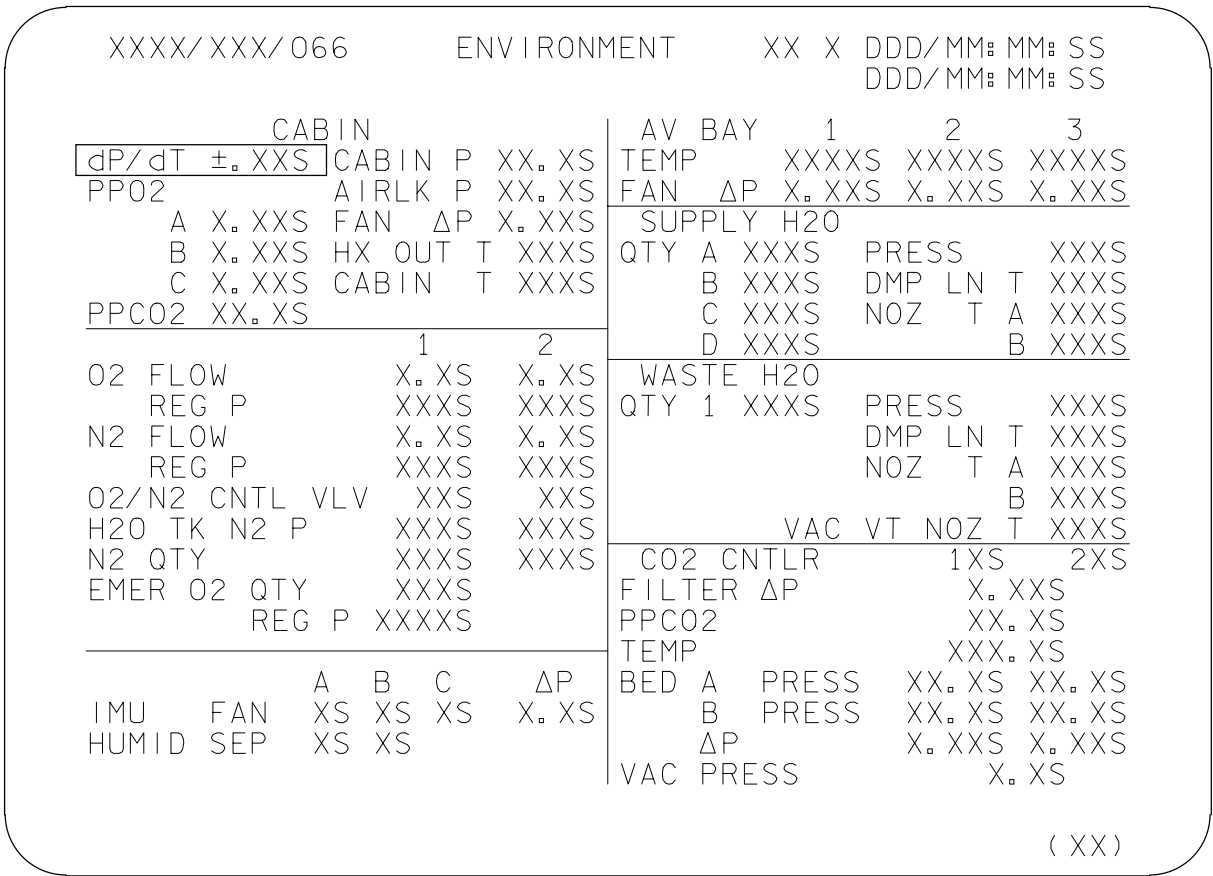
XXXX/XXX/066 ENVIRONMENT XX X DDD/MM:MM:SS
DDD/MM:MM:SS

CABIN
dP/dT ±.XXS CABIN P XX.XS
PPO2 AIRLK P XX.XS
A X.XXS FAN ΔP X.XXS
B X.XXS HX OUT T XXXS
C X.XXS CABIN T XXXS
PPCO2 XX.XS

| | 1 | 2 |
|---|---|---|
| O2 FLOW | X.XS | X.XS |
| REG P | XXXS | XXXS |
| N2 FLOW | X.XS | X.XS |
| REG P | XXXS | XXXS |
| O2/N2 CNTL VLV | XXS | XXS |
| H2O TK N2 P | XXXS | XXXS |
| N2 QTY | XXXS | XXXS |
| EMER O2 QTY | XXXS | |
| REG P | XXXXS | |

| | A | B | C | ΔP |
|---|---|---|---|---|
| IMU FAN | XS | XS | XS | X.XS |
| HUMID SEP | XS | XS | | |

| AV BAY | 1 | 2 | 3 |
|---|---|---|---|
| TEMP | XXXXS | XXXXS | XXXXS |
| FAN ΔP | X.XXS | X.XXS | X.XXS |

SUPPLY H2O
QTY A XXXS PRESS XXXS
B XXXS DMP LN T XXXS
C XXXS NOZ T A XXXS
D XXXS B XXXS

WASTE H2O
QTY 1 XXXS PRESS XXXS
DMP LN T XXXS
NOZ T A XXXS
B XXXS
VAC VT NOZ T XXXS

| CO2 CNTLR | 1XS | 2XS |
|---|---|---|
| FILTER ΔP | X.XXS | |
| PPCO2 | XX.XS | |
| TEMP | XXX.XS | |
| BED A PRESS | XX.XS | XX.XS |
| B PRESS | XX.XS | XX.XS |
| ΔP | X.XXS | X.XXS |
| VAC PRESS | X.XS | |

(XX)